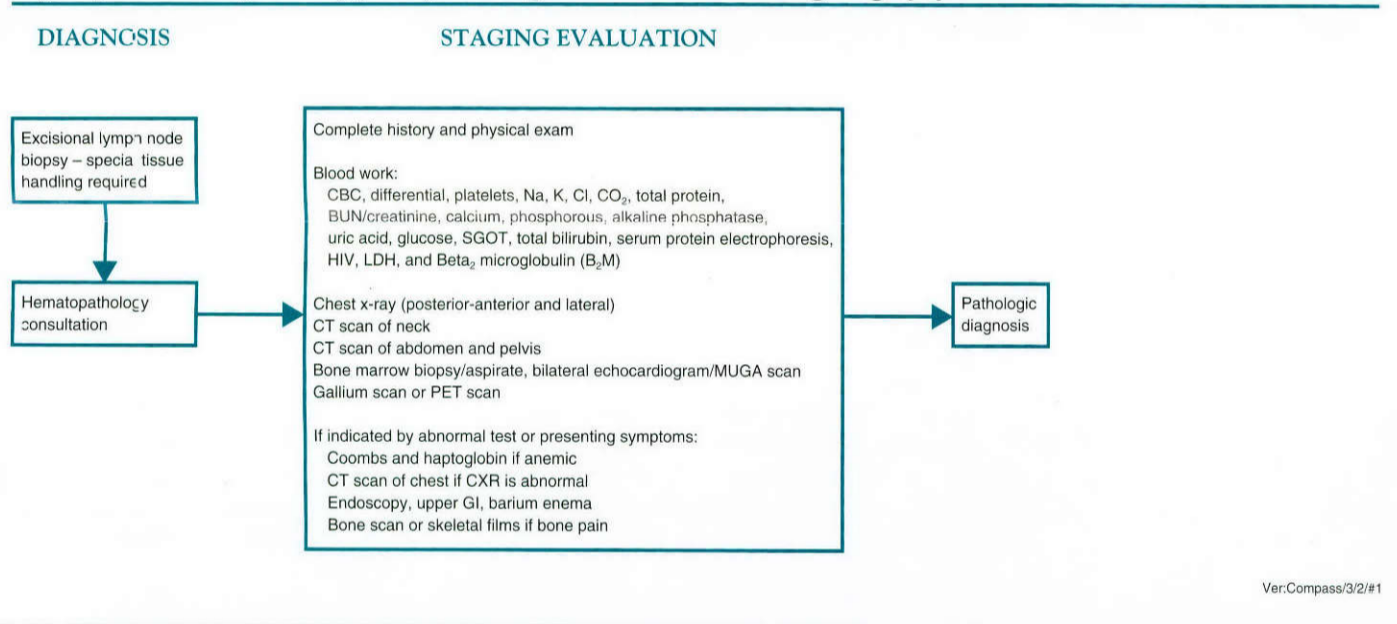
DIAGNOSIS

STAGING EVALUATION

Excisional lymph node biopsy – special tissue handling required

Hematopathology consultation

Complete history and physical exam

Blood work:
CBC, differential, platelets, Na, K, Cl, $CO_2$, total protein, BUN/creatinine, calcium, phosphorous, alkaline phosphatase, uric acid, glucose, SGOT, total bilirubin, serum protein electrophoresis, HIV, LDH, and Beta$_2$ microglobulin ($B_2M$)

Chest x-ray (posterior-anterior and lateral)
CT scan of neck
CT scan of abdomen and pelvis
Bone marrow biopsy/aspirate, bilateral echocardiogram/MUGA scan
Gallium scan or PET scan

If indicated by abnormal test or presenting symptoms:
Coombs and haptoglobin if anemic
CT scan of chest if CXR is abnormal
Endoscopy, upper GI, barium enema
Bone scan or skeletal films if bone pain

Pathologic diagnosis

Ver:Compass/3/2/#1